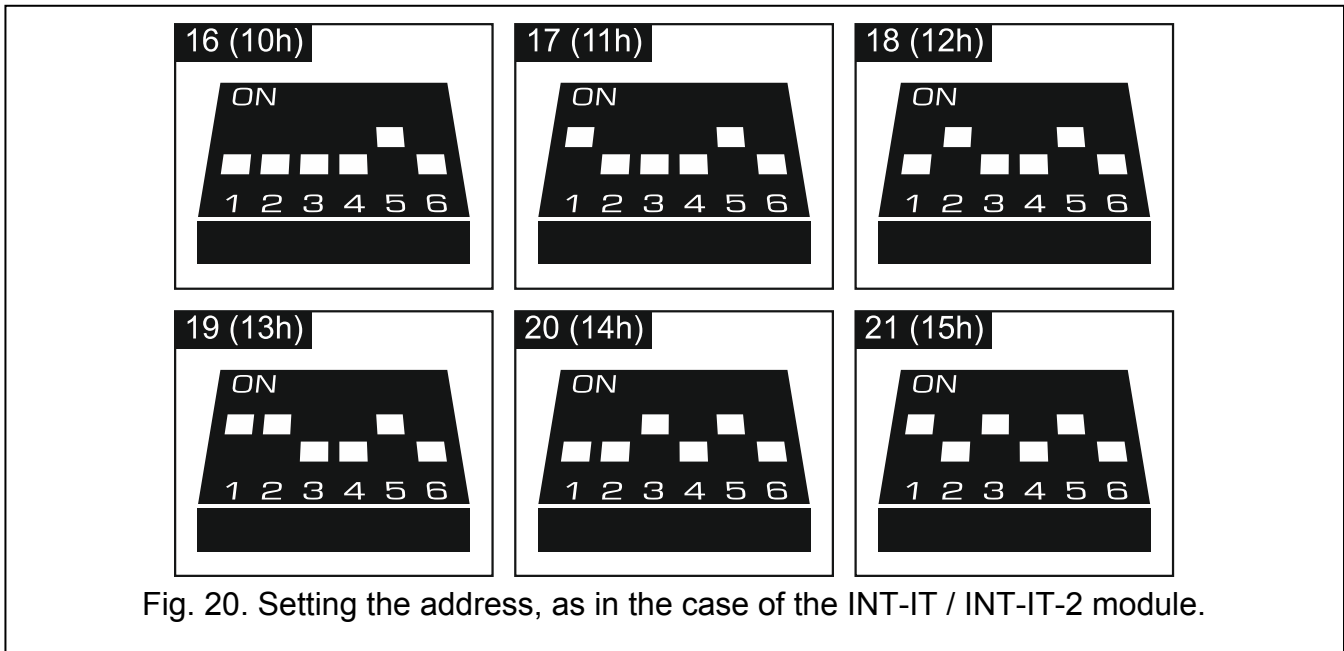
16 (10h)
ON
1 2 3 4 5 6

17 (11h)
ON
1 2 3 4 5 6

18 (12h)
ON
1 2 3 4 5 6

19 (13h)
ON
1 2 3 4 5 6

20 (14h)
ON
1 2 3 4 5 6

21 (15h)
ON
1 2 3 4 5 6

Fig. 20. Setting the address, as in the case of the INT-IT / INT-IT-2 module.